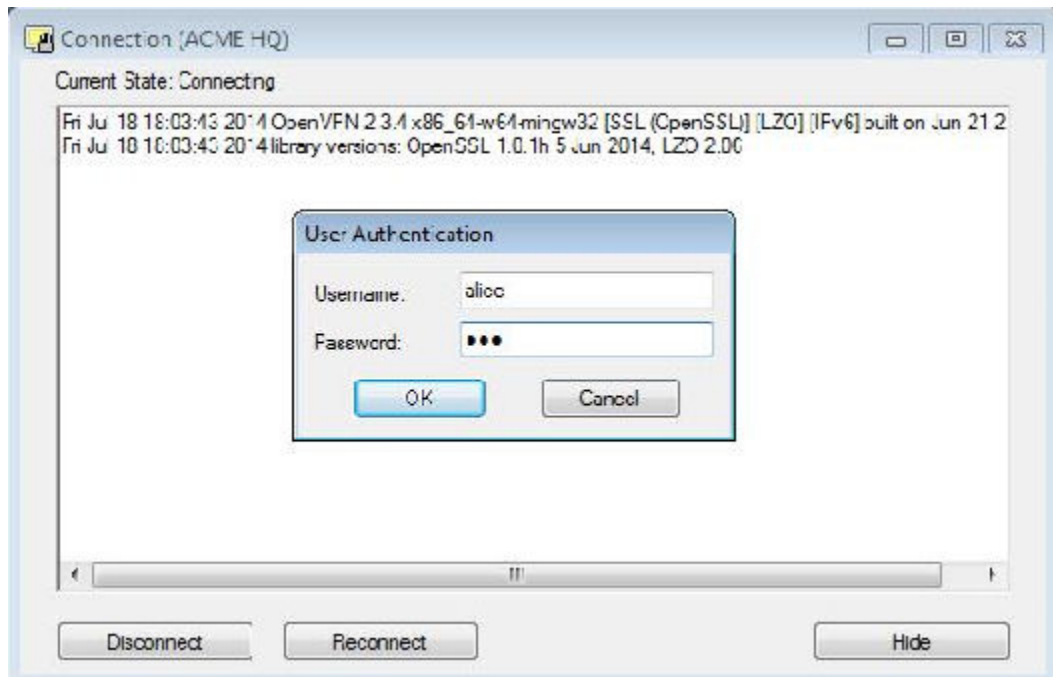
Connection (ACME HQ)

Current State: Connecting

Fri Jul 18 18:03:43 2014 OpenVPN 2.3.4 x86_64-w64-mingw32 [SSL (OpenSSL)] [LZO] [IPv6] built on Jun 21 2
Fri Jul 18 18:03:43 2014 library versions: OpenSSL 1.0.1h 5 Jun 2014, LZO 2.06

User Authentication

Username: alice

Password: •••

OK

Cancel

Disconnect

Reconnect

Hide